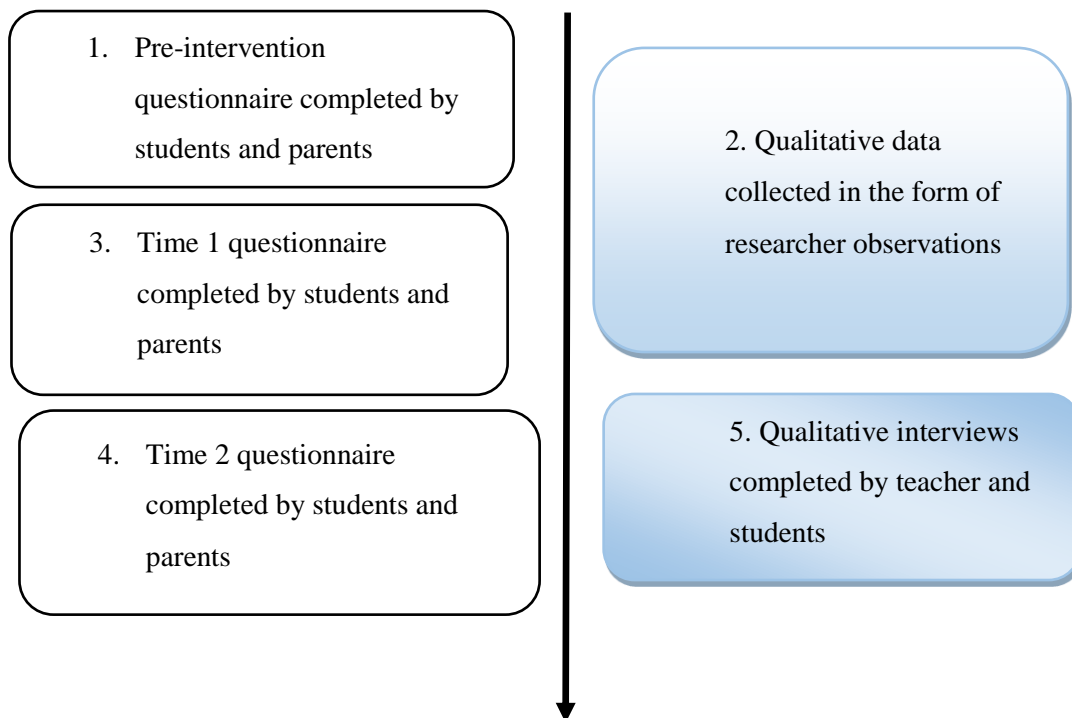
1. Pre-intervention questionnaire completed by students and parents

3. Time 1 questionnaire completed by students and parents

4. Time 2 questionnaire completed by students and parents

2. Qualitative data collected in the form of researcher observations

5. Qualitative interviews completed by teacher and students